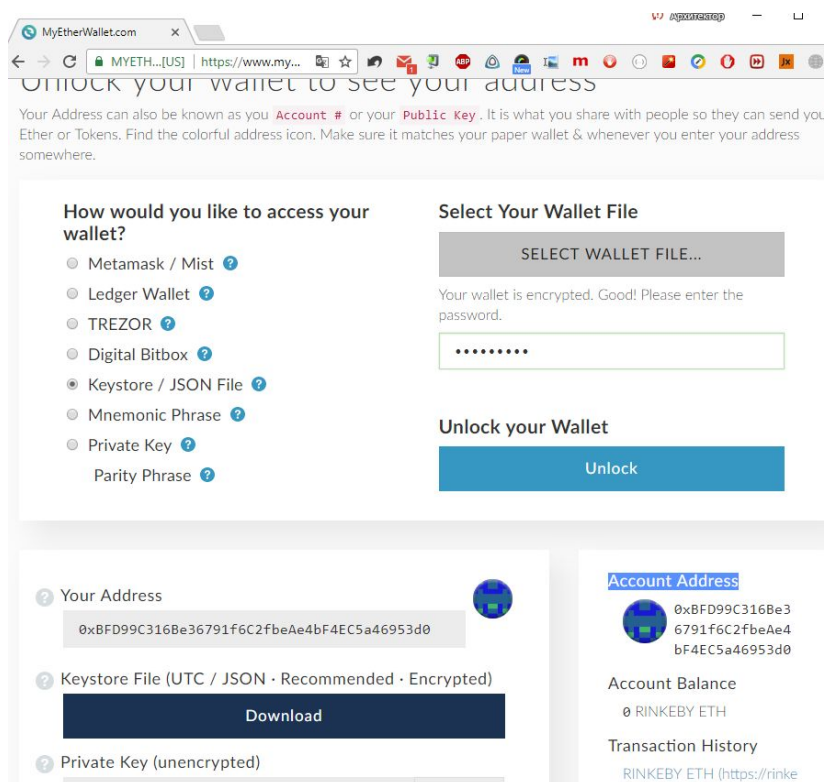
MyEtherWallet.com ×
архитектор
MYETH...[US] | https://www.my...
New
Unlock your wallet to see your address

Your Address can also be known as you Account # or your Public Key. It is what you share with people so they can send you Ether or Tokens. Find the colorful address icon. Make sure it matches your paper wallet & whenever you enter your address somewhere.

How would you like to access your wallet?
Metamask / Mist ?
Ledger Wallet ?
TREZOR ?
Digital Bitbox ?
Keystore / JSON File ?
Mnemonic Phrase ?
Private Key ?
Parity Phrase ?

Select Your Wallet File
SELECT WALLET FILE...
Your wallet is encrypted. Good! Please enter the password.
•••••••••

Unlock your Wallet
Unlock

? Your Address
0xBFD99C316Be36791f6C2fbeAe4bF4EC5a46953d0
? Keystore File (UTC / JSON · Recommended · Encrypted)
Download
? Private Key (unencrypted)

Account Address
0xBFD99C316Be36791f6C2fbeAe4bF4EC5a46953d0
Account Balance
0 RINKEBY ETH
Transaction History
RINKEBY ETH (https://rinke